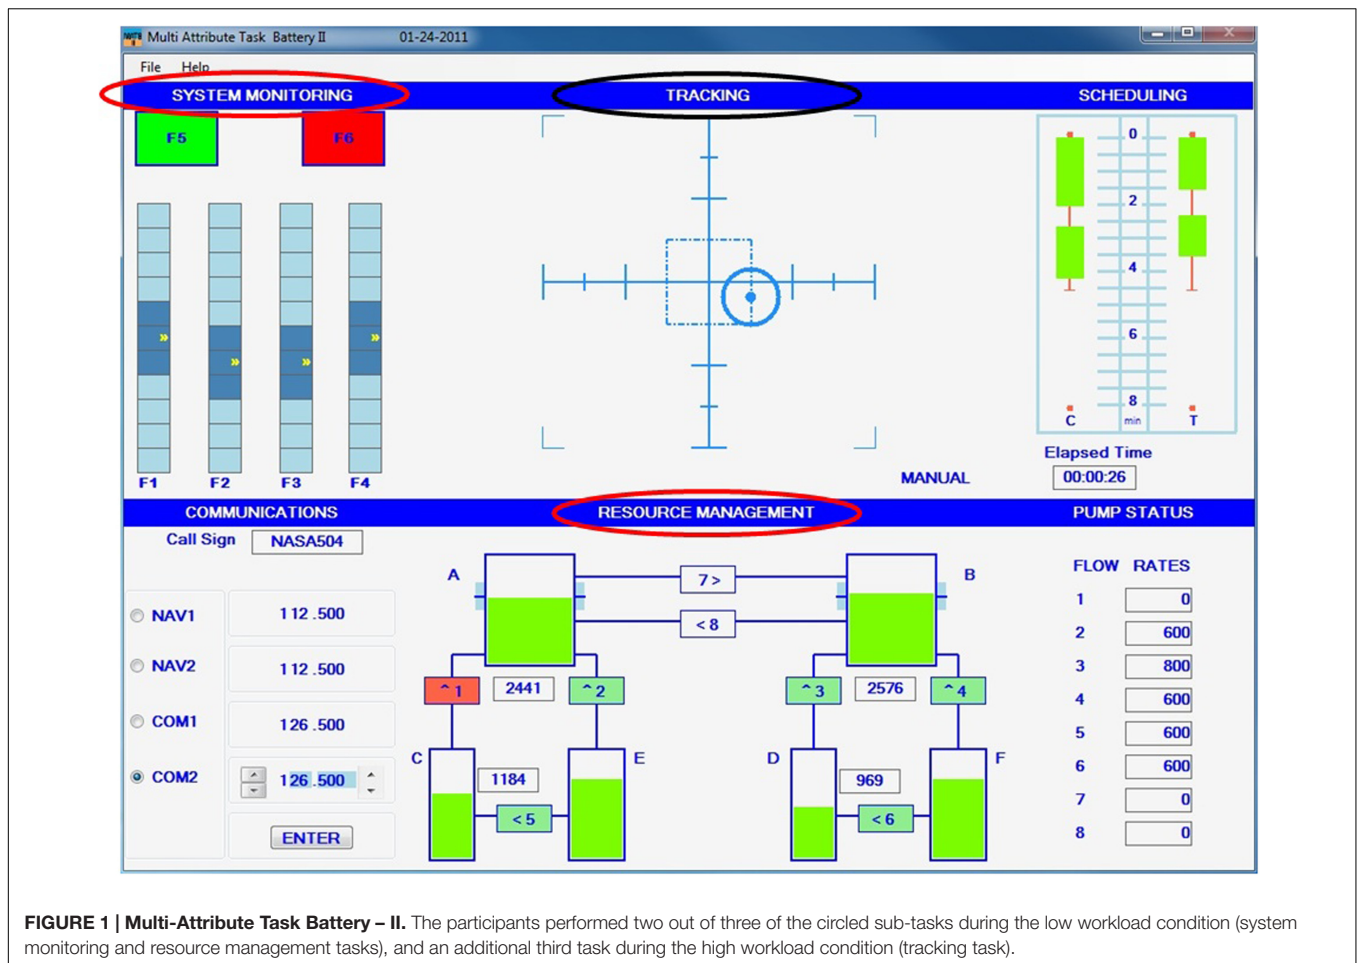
Multi Attribute Task Battery II 01-24-2011

File Help

SYSTEM MONITORING

TRACKING

SCHEDULING

F5

F6

F1 F2 F3 F4

0
2
4
6
8
C min T

Elapsed Time
00:00:26

MANUAL

COMMUNICATIONS

RESOURCE MANAGEMENT

PUMP STATUS

Call Sign NASA504

NAV1 112 .500
NAV2 112 .500
COM1 126 .500
COM2 126 .500

ENTER

A
B
7 >
< 8
^ 1
2441
^ 2
^ 3
2576
^ 4
C
E
D
F
1184
969
< 5
< 6

FLOW RATES

| | |
|---|---|
| 1 | 0 |
| 2 | 600 |
| 3 | 800 |
| 4 | 600 |
| 5 | 600 |
| 6 | 600 |
| 7 | 0 |
| 8 | 0 |

**FIGURE 1 | Multi-Attribute Task Battery – II.** The participants performed two out of three of the circled sub-tasks during the low workload condition (system monitoring and resource management tasks), and an additional third task during the high workload condition (tracking task).